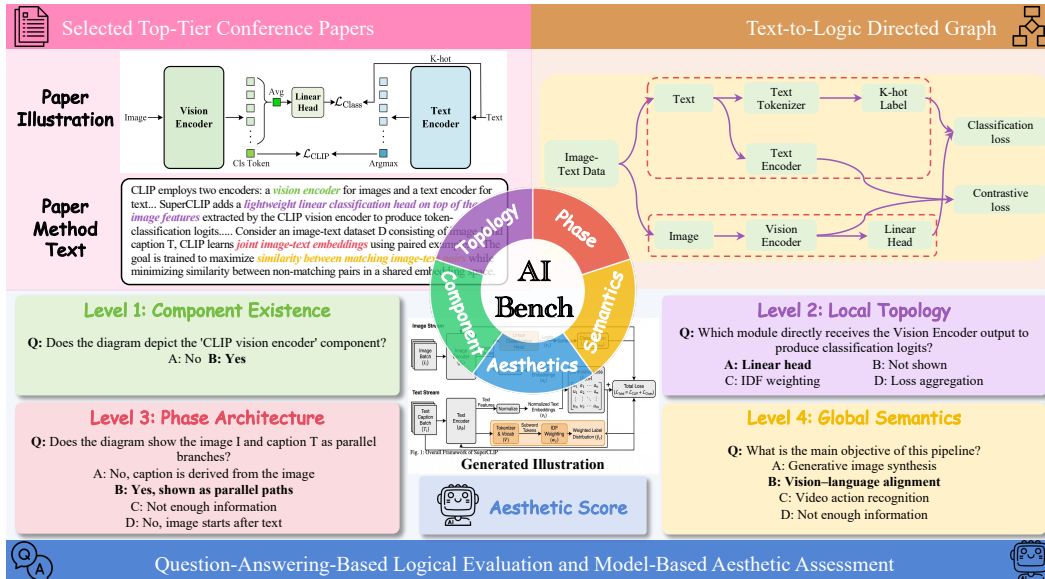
Selected Top-Tier Conference Papers

Text-to-Logic Directed Graph

Paper Illustration

Image

Vision Encoder

Avg

Linear Head

$\mathcal{L}_{\text{Class}}$

K-hot

Text Encoder

Text

Cls Token

$\mathcal{L}_{\text{CLIP}}$

Argmax

Paper Method Text

CLIP employs two encoders: a vision encoder for images and a text encoder for text... SuperCLIP adds a lightweight linear classification head on top of the image features extracted by the CLIP vision encoder to produce token-classification logits..... Consider an image-text dataset D consisting of image I and caption T, CLIP learns joint image-text embeddings using paired examples. The goal is to maximize similarity between matching image-text pairs while minimizing similarity between non-matching pairs in a shared embedding space.

Text

Text Tokenizer

K-hot Label

Classification loss

Image-Text Data

Text Encoder

Contrastive loss

Image

Vision Encoder

Linear Head

Topology

Phase

Component

AI Bench

Semantics

Aesthetics

Level 1: Component Existence

Q: Does the diagram depict the 'CLIP vision encoder' component?
A: No B: Yes

Level 2: Local Topology

Q: Which module directly receives the Vision Encoder output to produce classification logits?
A: Linear head B: Not shown
C: IDF weighting D: Loss aggregation

Image Stream

Image Batch

Text Stream

Text Caption Batch

Text Encoder

Text Features

Normalize

Normalized Text Embeddings

Tokenizer & Vocab

Subword Tokens

IDF Weighting

Weighted Label Distribution

Total Loss

Fig. 1: Overall Framework of SuperCLIP

Generated Illustration

Level 3: Phase Architecture

Q: Does the diagram show the image I and caption T as parallel branches?
A: No, caption is derived from the image
B: Yes, shown as parallel paths
C: Not enough information
D: No, image starts after text

Aesthetic Score

Level 4: Global Semantics

Q: What is the main objective of this pipeline?
A: Generative image synthesis
B: Vision–language alignment
C: Video action recognition
D: Not enough information

Question-Answering-Based Logical Evaluation and Model-Based Aesthetic Assessment